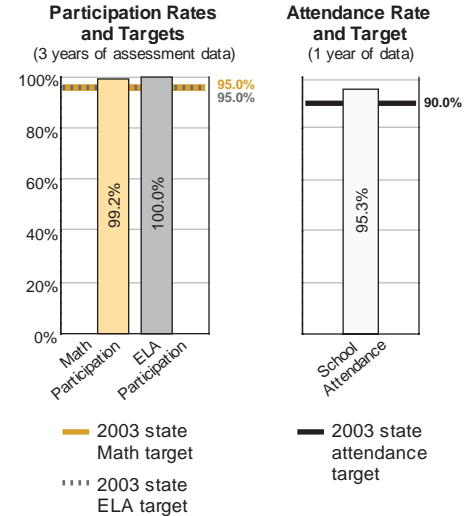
Participation Rates and Targets
(3 years of assessment data)

100%
80%
60%
40%
20%
0%

95.0%
95.0%

99.2%
100.0%

Math Participation
ELA Participation

Attendance Rate and Target
(1 year of data)

90.0%

95.3%

School Attendance

2003 state Math target

2003 state ELA target

2003 state attendance target